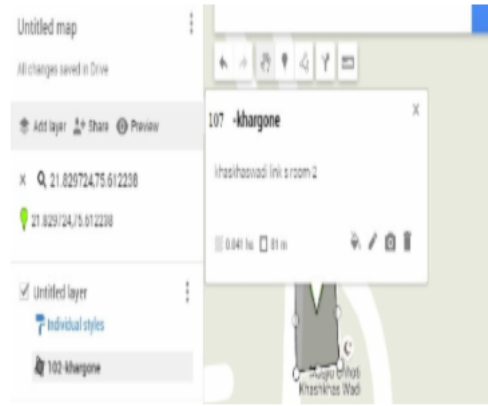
Untitled map

All changes saved in Drive

Add layer Share Preview

21.829724,75.612238

21.829724,75.612238

Untitled layer

Individual styles

102 khargone

107 -khargone

khasikhaswadi link s room 2

0.041 ha 81 m

Khaskhas Wadi